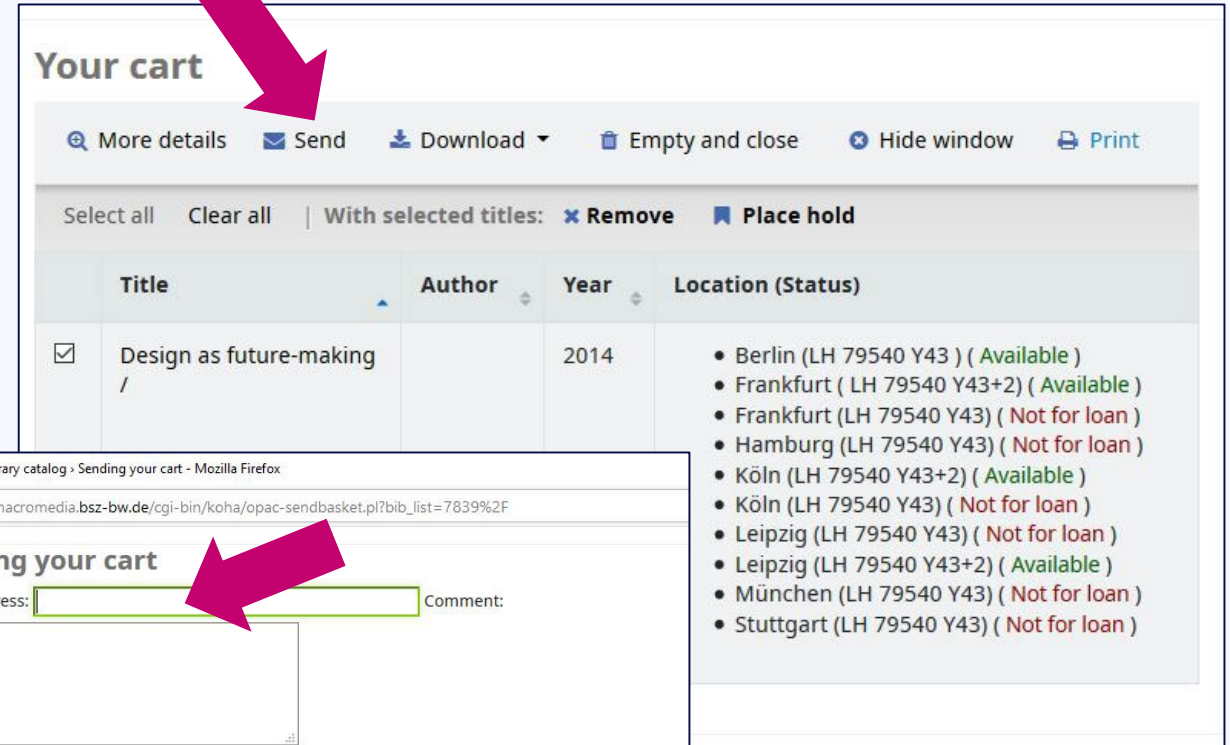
Your cart

More details Send Download Empty and close Hide window Print

Select all Clear all | With selected titles: Remove Place hold

| | Title | Author | Year | Location (Status) |
|---|---|---|---|---|
| ☑ | Design as future-making / | | 2014 | • Berlin (LH 79540 Y43 ) ( Available ) • Frankfurt ( LH 79540 Y43+2) ( Available ) • Frankfurt (LH 79540 Y43) ( Not for loan ) • Hamburg (LH 79540 Y43) ( Not for loan ) • Köln (LH 79540 Y43+2) ( Available ) • Köln (LH 79540 Y43) ( Not for loan ) • Leipzig (LH 79540 Y43) ( Not for loan ) • Leipzig (LH 79540 Y43+2) ( Available ) • München (LH 79540 Y43) ( Not for loan ) • Stuttgart (LH 79540 Y43) ( Not for loan ) |

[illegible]rary catalog › Sending your cart - Mozilla Firefox

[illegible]macromedia.bsz-bw.de/cgi-bin/koha/opac-sendbasket.pl?bib_list=7839%2F

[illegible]ng your cart
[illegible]ess: Comment: